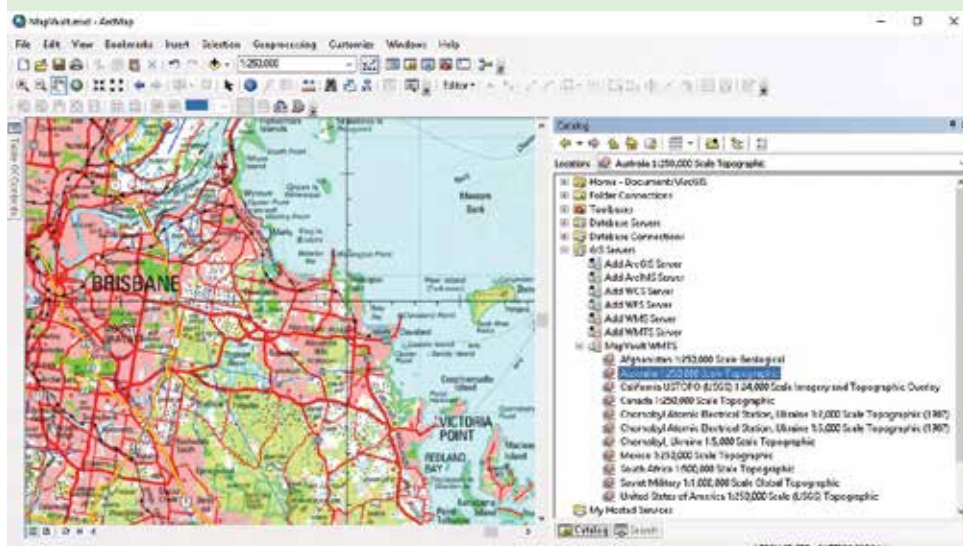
MapVault.mxd - ArcMap

File Edit View Bookmarks Insert Selection Geoprocessing Customize Windows Help

1:250,000

Editor

Table Of Contents

BRISBANE

VICTORIA POINT

REDLAND BAY

Moreton Bank

Catalog

Location: Australia 1:250,000 Scale Topographic

Home - Documents\ArcGIS
Folder Connections
Toolboxes
Database Servers
Database Connections
GIS Servers
Add ArcGIS Server
Add ArcIMS Server
Add WCS Server
Add WFS Server
Add WMS Server
Add WMTS Server
MapVault WMTS
Afghanistan 1:250,000 Scale Geological
Australia 1:250,000 Scale Topographic
California USTOPO (USGS) 1:24,000 Scale Imagery and Topographic Overlay
Canada 1:250,000 Scale Topographic
Chernobyl Atomic Electrical Station, Ukraine 1:2,000 Scale Topographic (1987)
Chernobyl Atomic Electrical Station, Ukraine 1:5,000 Scale Topographic (1987)
Chernobyl, Ukraine 1:5,000 Scale Topographic
Mexico 1:250,000 Scale Topographic
South Africa 1:500,000 Scale Topographic
Soviet Military 1:1,000,000 Scale Global Topographic
United States of America 1:250,000 Scale (USGS) Topographic
My Hosted Services

Catalog Search